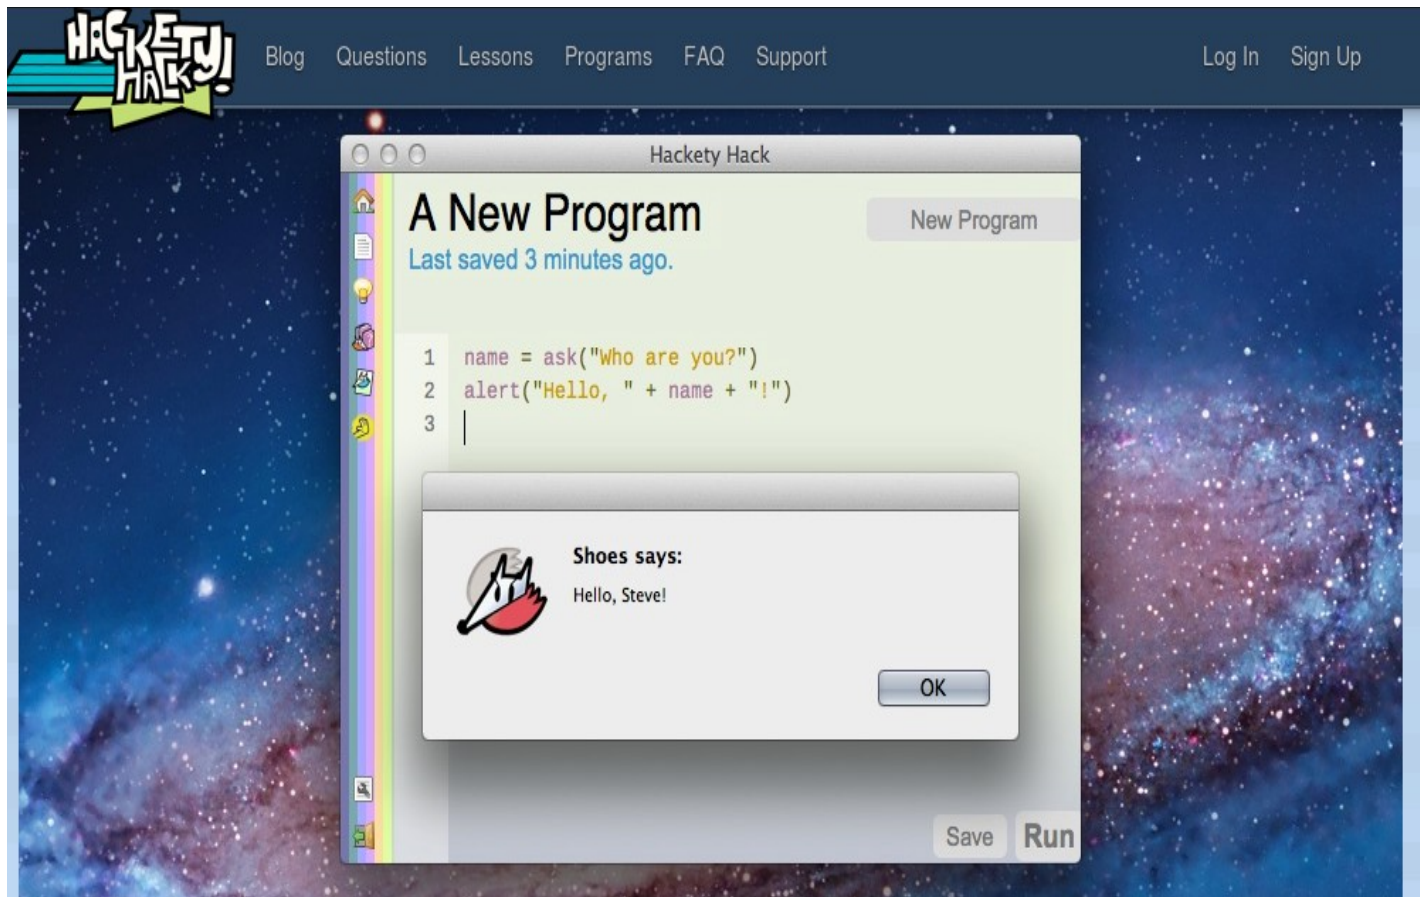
HACKETY HACK!

Blog Questions Lessons Programs FAQ Support

Log In Sign Up

Hackety Hack

A New Program

Last saved 3 minutes ago.

New Program

1 name = ask("Who are you?")
2 alert("Hello, " + name + "!")
3

Shoes says:

Hello, Steve!

OK

Save Run